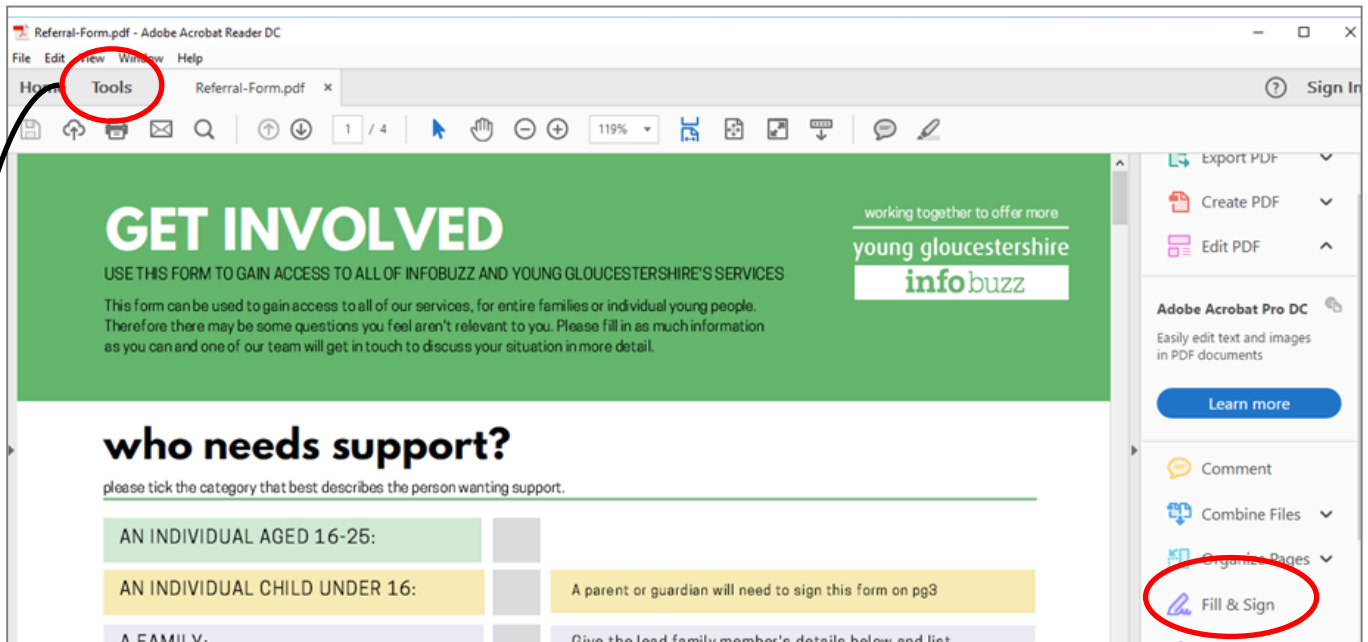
Referral-Form.pdf - Adobe Acrobat Reader DC

File Edit View Window Help

Home Tools Referral-Form.pdf ×

? Sign In

1 / 4 119%

GET INVOLVED

USE THIS FORM TO GAIN ACCESS TO ALL OF INFOBUZZ AND YOUNG GLOUCESTERSHIRE'S SERVICES

This form can be used to gain access to all of our services, for entire families or individual young people. Therefore there may be some questions you feel aren't relevant to you. Please fill in as much information as you can and one of our team will get in touch to discuss your situation in more detail.

working together to offer more

young gloucestershire

infobuzz

who needs support?

please tick the category that best describes the person wanting support.

AN INDIVIDUAL AGED 16-25:

AN INDIVIDUAL CHILD UNDER 16:

A parent or guardian will need to sign this form on pg3

A FAMILY:

Give the lead family member's details below and list

Export PDF

Create PDF

Edit PDF

Adobe Acrobat Pro DC

Easily edit text and images in PDF documents

Learn more

Comment

Combine Files

Organize Pages

Fill & Sign